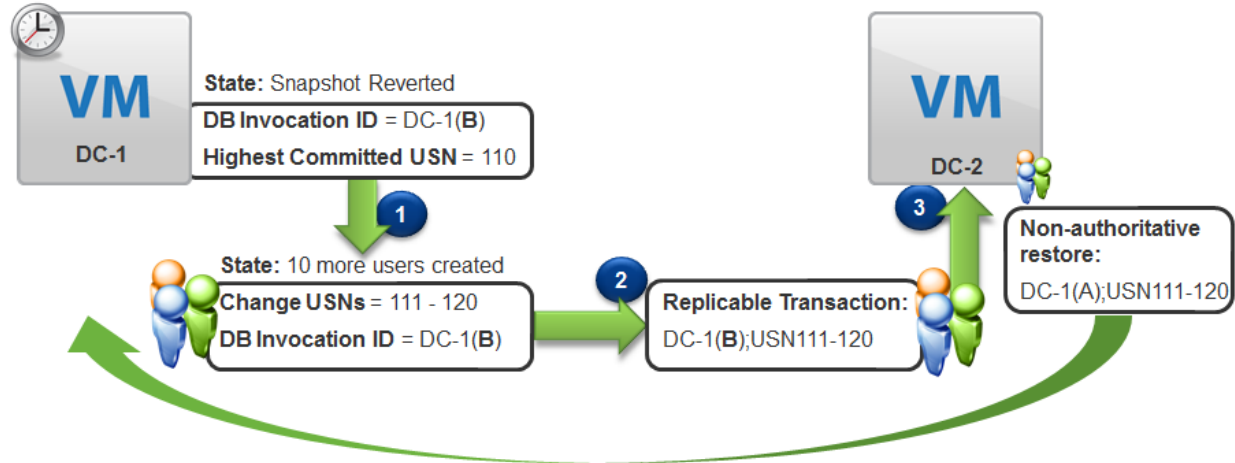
VM
DC-1

State: Snapshot Reverted
DB Invocation ID = DC-1(B)
Highest Committed USN = 110

1

State: 10 more users created
Change USNs = 111 - 120
DB Invocation ID = DC-1(B)

2

Replicable Transaction:
DC-1(B);USN111-120

3

VM
DC-2

Non-authoritative restore:
DC-1(A);USN111-120